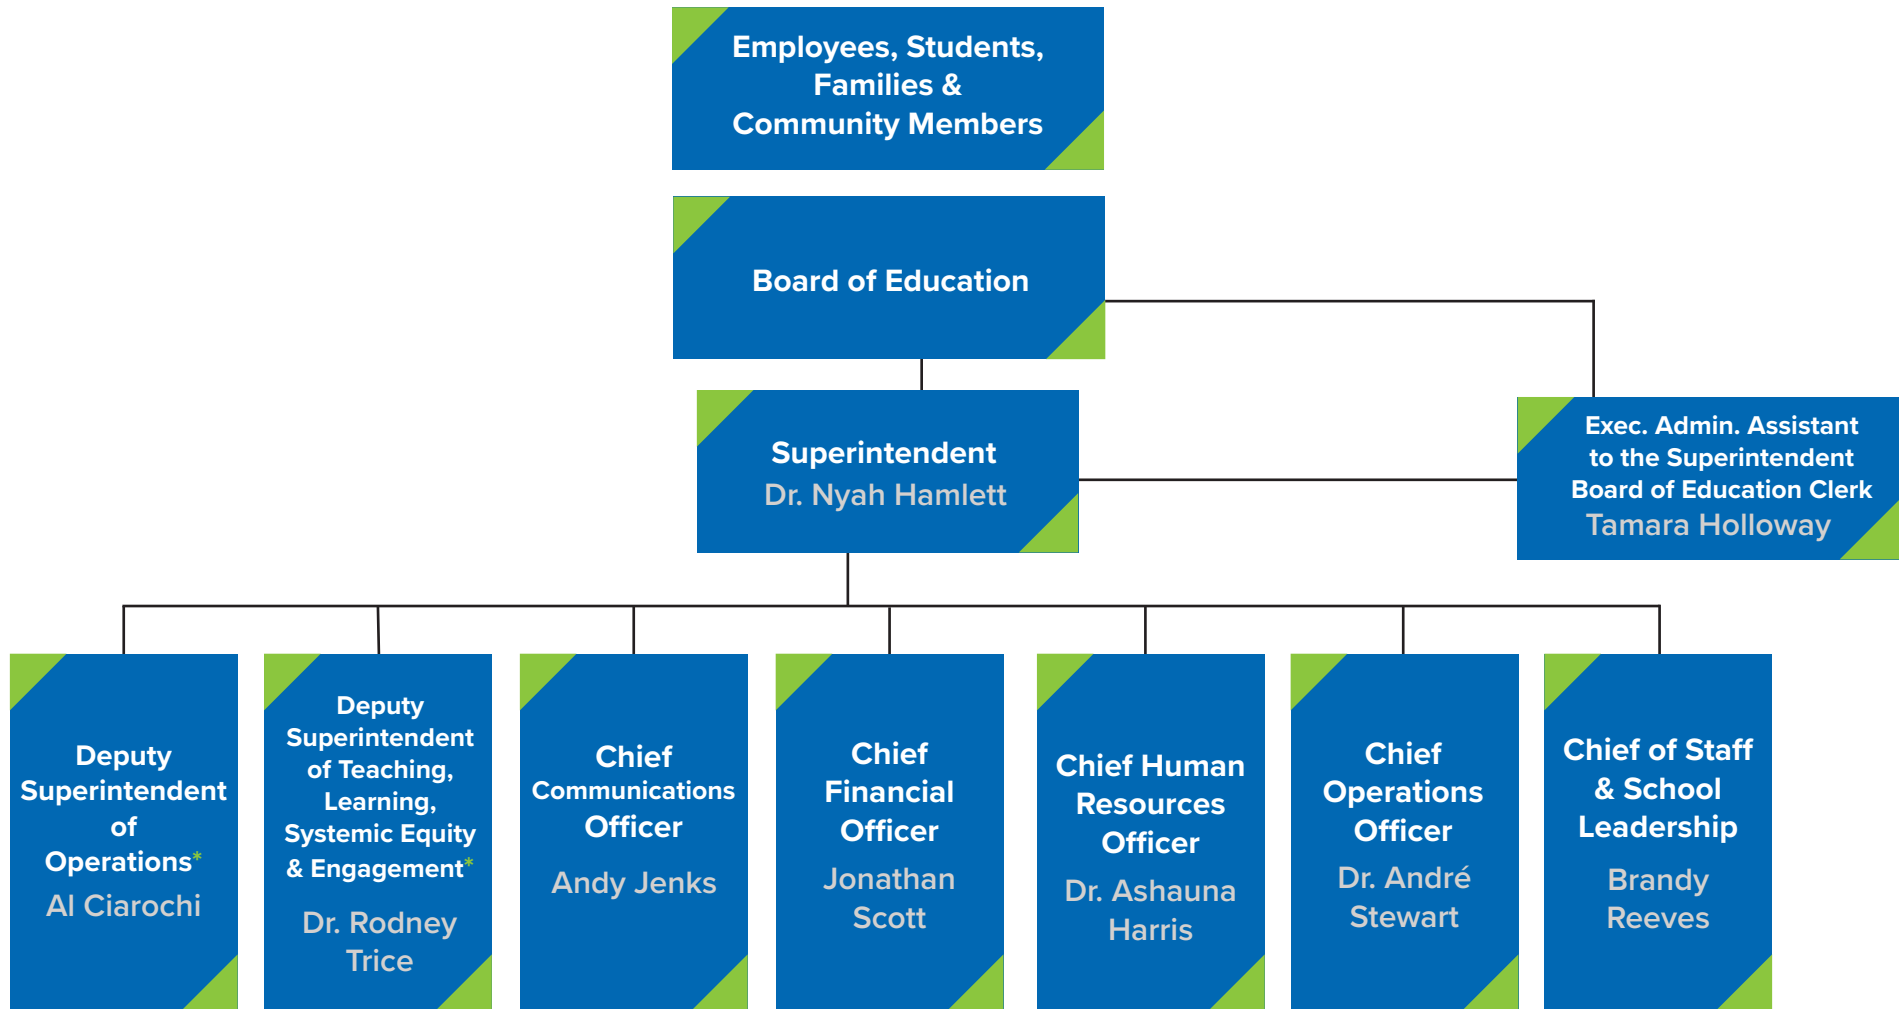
Employees, Students, Families & Community Members

Board of Education

Superintendent
Dr. Nyah Hamlett

Exec. Admin. Assistant to the Superintendent Board of Education Clerk
Tamara Holloway

Deputy Superintendent of Operations*
Al Ciarochi

Deputy Superintendent of Teaching, Learning, Systemic Equity & Engagement*
Dr. Rodney Trice

Chief Communications Officer
Andy Jenks

Chief Financial Officer
Jonathan Scott

Chief Human Resources Officer
Dr. Ashauna Harris

Chief Operations Officer
Dr. André Stewart

Chief of Staff & School Leadership
Brandy Reeves